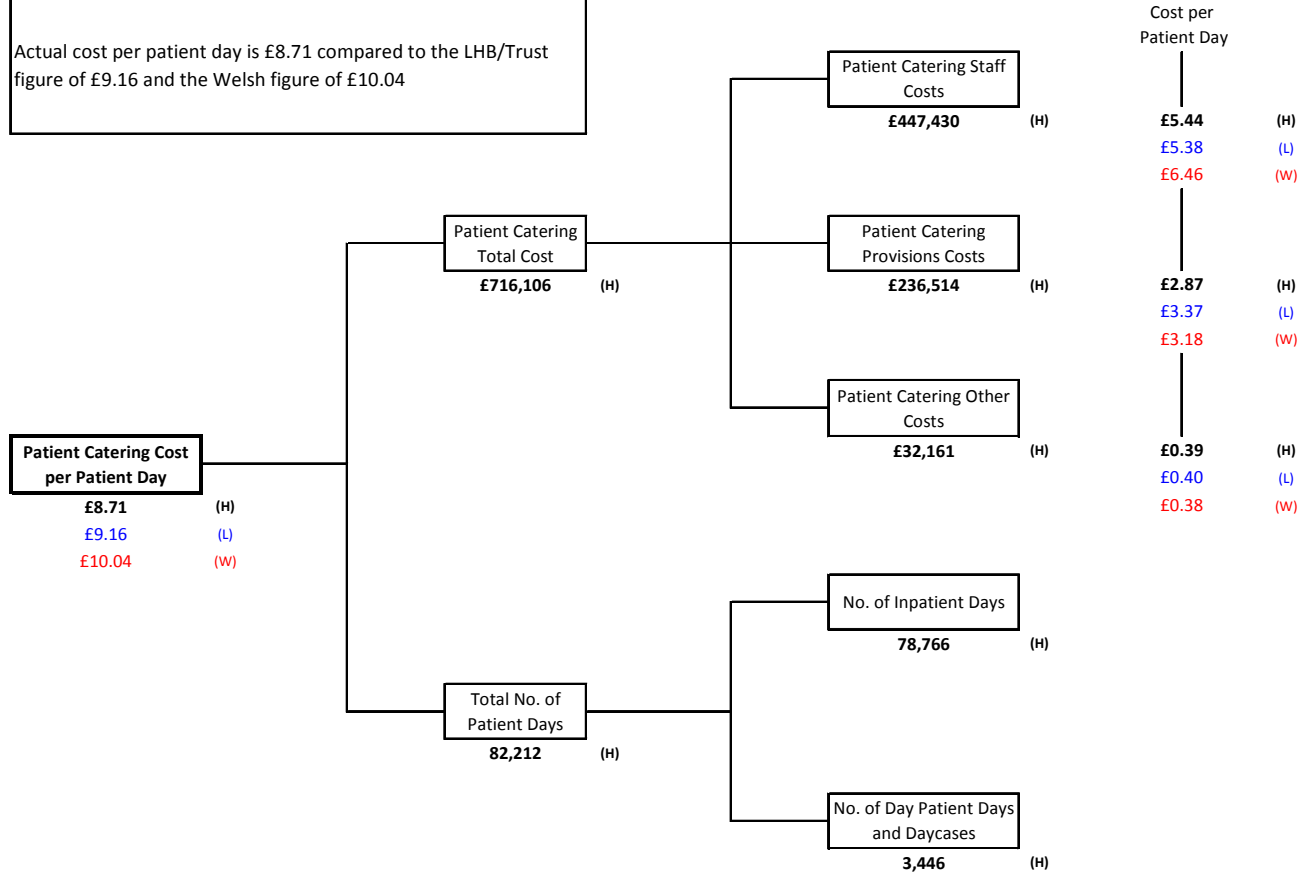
Actual cost per patient day is £8.71 compared to the LHB/Trust figure of £9.16 and the Welsh figure of £10.04

Cost per Patient Day

Patient Catering Staff Costs
£447,430 (H)

£5.44 (H)
£5.38 (L)
£6.46 (W)

Patient Catering Total Cost
£716,106 (H)

Patient Catering Provisions Costs
£236,514 (H)

£2.87 (H)
£3.37 (L)
£3.18 (W)

Patient Catering Other Costs
£32,161 (H)

£0.39 (H)
£0.40 (L)
£0.38 (W)

Patient Catering Cost per Patient Day
£8.71 (H)
£9.16 (L)
£10.04 (W)

No. of Inpatient Days
78,766 (H)

Total No. of Patient Days
82,212 (H)

No. of Day Patient Days and Daycases
3,446 (H)